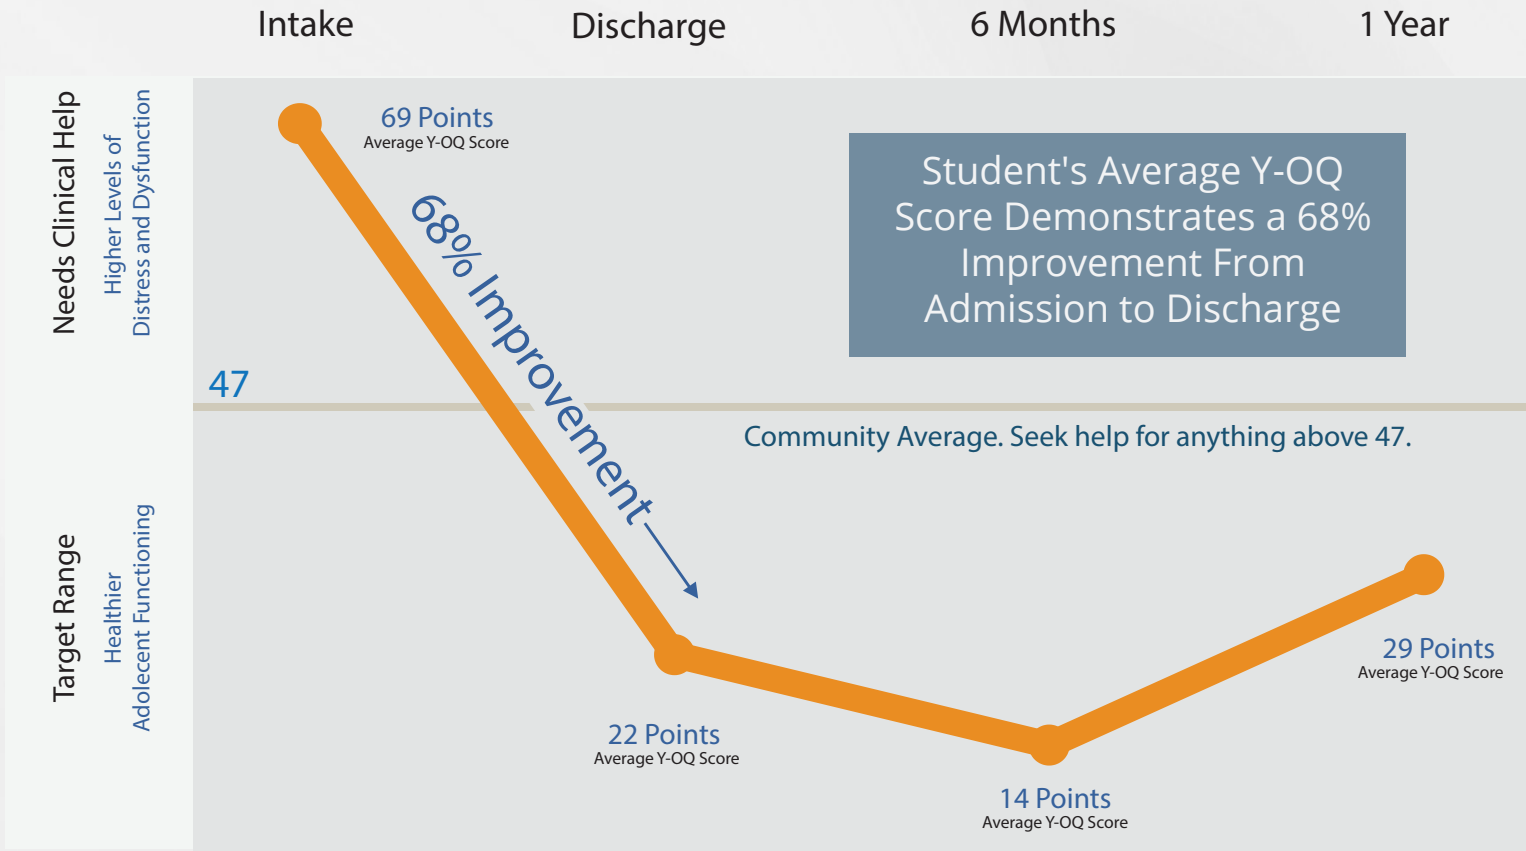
Intake
Discharge
6 Months
1 Year

Needs Clinical Help
Higher Levels of Distress and Dysfunction

69 Points
Average Y-OQ Score

68% Improvement

Student's Average Y-OQ Score Demonstrates a 68% Improvement From Admission to Discharge

47

Community Average. Seek help for anything above 47.

Target Range
Healthier Adolescent Functioning

22 Points
Average Y-OQ Score

14 Points
Average Y-OQ Score

29 Points
Average Y-OQ Score